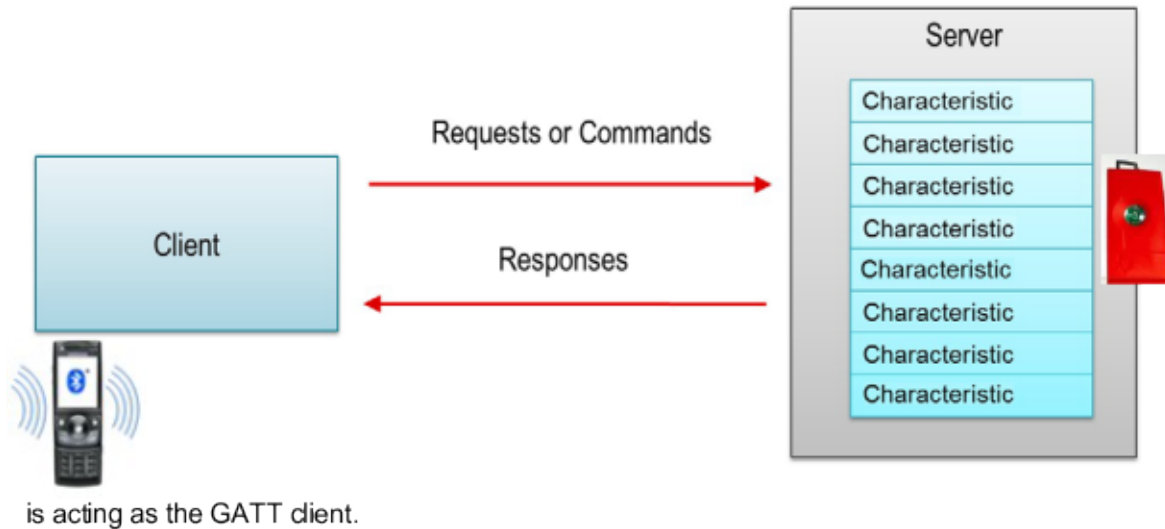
Server

Characteristic

Characteristic

Characteristic

Characteristic

Characteristic

Characteristic

Characteristic

Characteristic

Requests or Commands

Client

Responses

is acting as the GATT client.